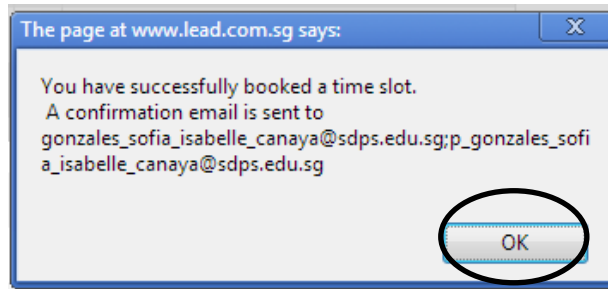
The page at www.lead.com.sg says:

X

You have successfully booked a time slot.
A confirmation email is sent to gonzales_sofia_isabelle_canaya@sdps.edu.sg;p_gonzales_sofia_isabelle_canaya@sdps.edu.sg

OK